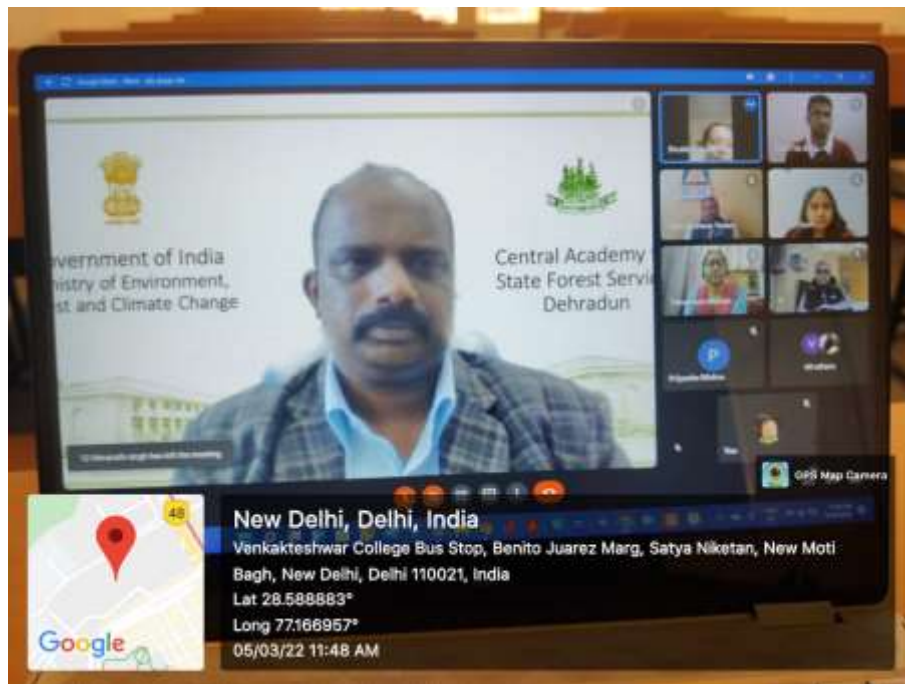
vernment of India
istry of Environment,
est and Climate Change

Central Academy
State Forest Servic
Dehradun

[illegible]

GPS Map Camera

48

Google

New Delhi, Delhi, India
Venkakteshwar College Bus Stop, Benito Juarez Marg, Satya Niketan, New Moti Bagh, New Delhi, Delhi 110021, India
Lat 28.588883°
Long 77.166957°
05/03/22 11:48 AM